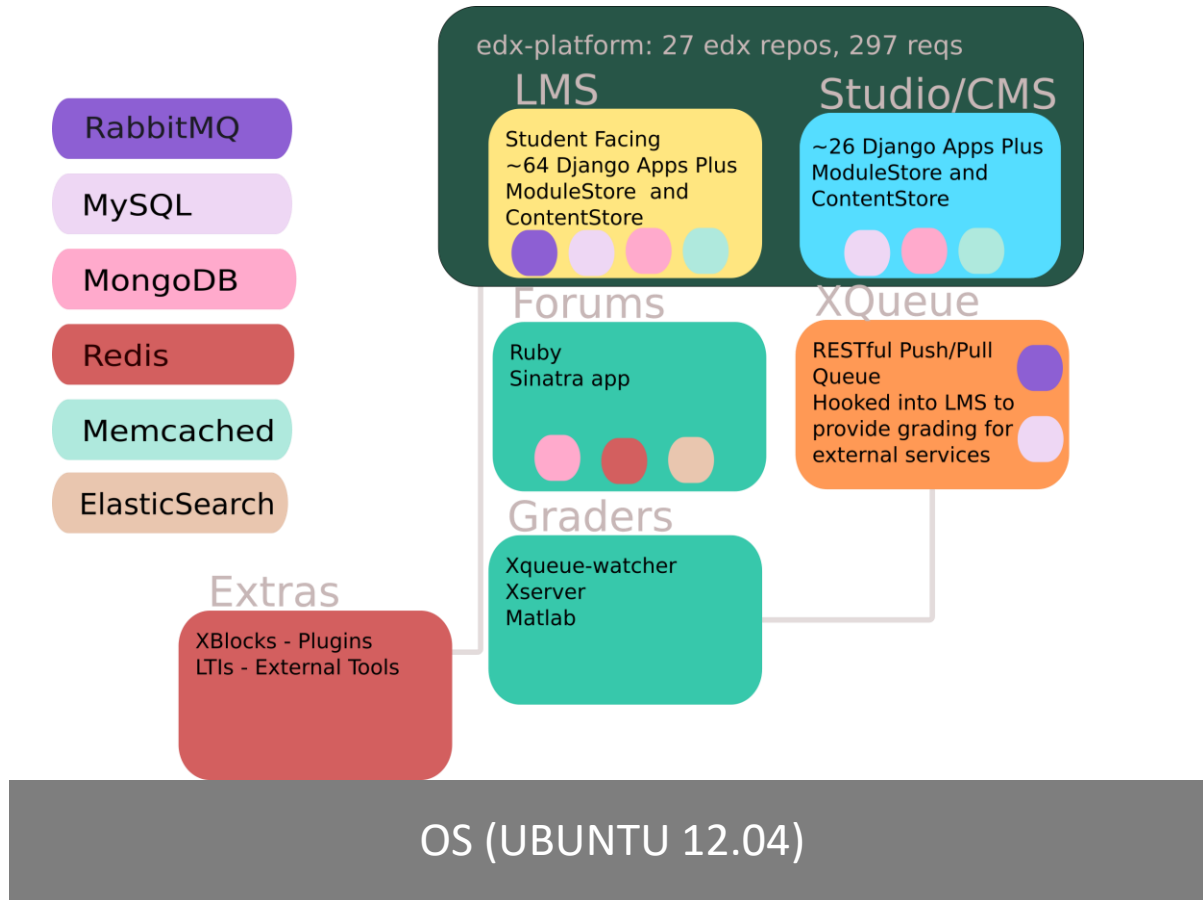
RabbitMQ

MySQL

MongoDB

Redis

Memcached

ElasticSearch

edx-platform: 27 edx repos, 297 reqs

LMS

Student Facing
~64 Django Apps Plus ModuleStore and ContentStore

Studio/CMS

~26 Django Apps Plus ModuleStore and ContentStore

Forums

Ruby
Sinatra app

XQueue

RESTful Push/Pull Queue
Hooked into LMS to provide grading for external services

Graders

Xqueue-watcher
Xserver
Matlab

Extras

XBlocks - Plugins
LTIs - External Tools

OS (UBUNTU 12.04)